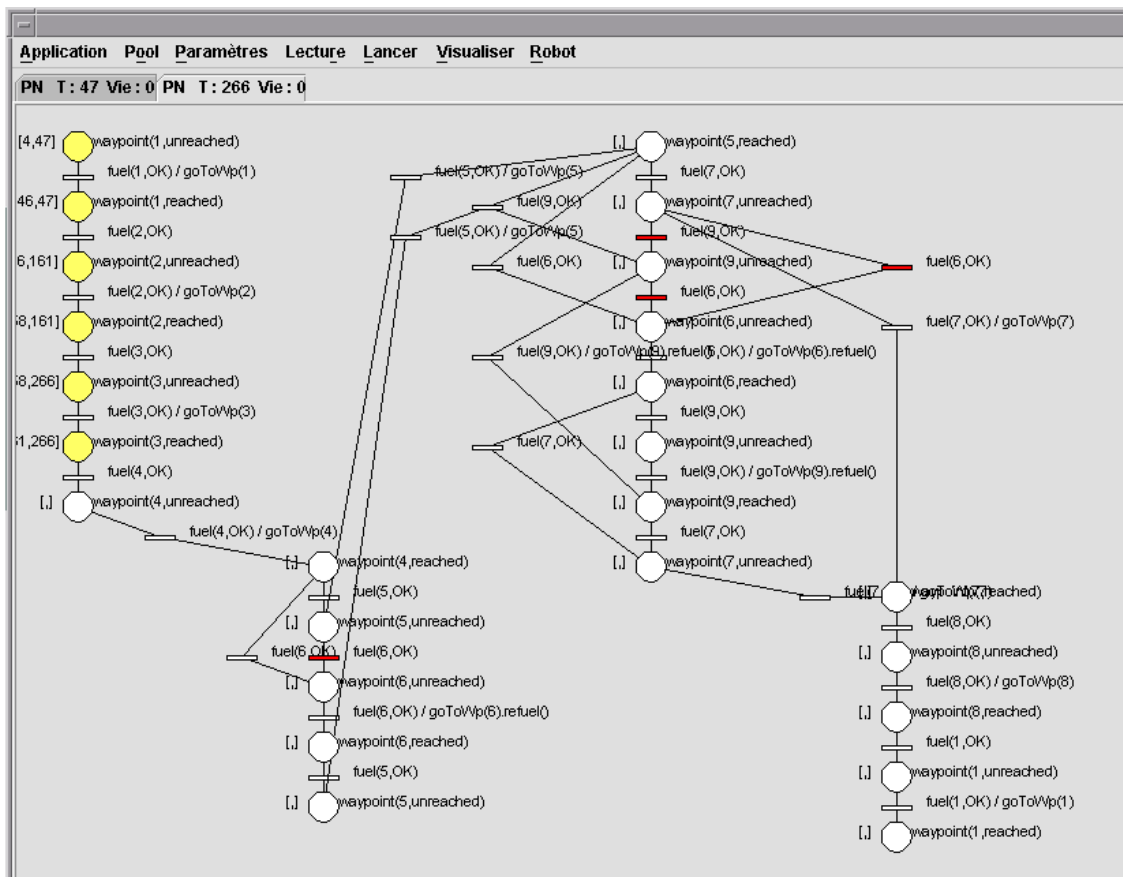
Application Pool Paramètres Lecture Lancer Visualiser Robot

PN T: 47 Vie: 0 PN T: 266 Vie: 0

[4,47] waypoint(1,unreached)
fuel(1,OK) / goToWp(1)
46,47] waypoint(1,reached)
fuel(2,OK)
6,161] waypoint(2,unreached)
fuel(2,OK) / goToWp(2)
58,161] waypoint(2,reached)
fuel(3,OK)
58,266] waypoint(3,unreached)
fuel(3,OK) / goToWp(3)
51,266] waypoint(3,reached)
fuel(4,OK)
[,] waypoint(4,unreached)
fuel(4,OK) / goToWp(4)
[,] waypoint(4,reached)
fuel(5,OK)
[,] waypoint(5,unreached)
fuel(6,OK) fuel(6,OK)
[,] waypoint(6,unreached)
fuel(6,OK) / goToWp(6).refuel()
[,] waypoint(6,reached)
fuel(5,OK)
[,] waypoint(5,unreached)

fuel(5,OK) / goToWp(5)
fuel(9,OK)
fuel(5,OK) / goToWp(5)
fuel(6,OK)
fuel(9,OK) / goToWp(9).refuel()
fuel(6,OK) / goToWp(6).refuel()
fuel(7,OK)

[,] waypoint(5,reached)
fuel(7,OK)
[,] waypoint(7,unreached)
fuel(9,OK)
[,] waypoint(9,unreached)
fuel(6,OK)
[,] waypoint(6,unreached)
[,] waypoint(6,reached)
fuel(9,OK)
[,] waypoint(9,unreached)
fuel(9,OK) / goToWp(9).refuel()
[,] waypoint(9,reached)
fuel(7,OK)
[,] waypoint(7,unreached)

fuel(6,OK)
fuel(7,OK) / goToWp(7)
fuel(7 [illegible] waypoint(7,reached)
fuel(8,OK)
[,] waypoint(8,unreached)
fuel(8,OK) / goToWp(8)
[,] waypoint(8,reached)
fuel(1,OK)
[,] waypoint(1,unreached)
fuel(1,OK) / goToWp(1)
[,] waypoint(1,reached)